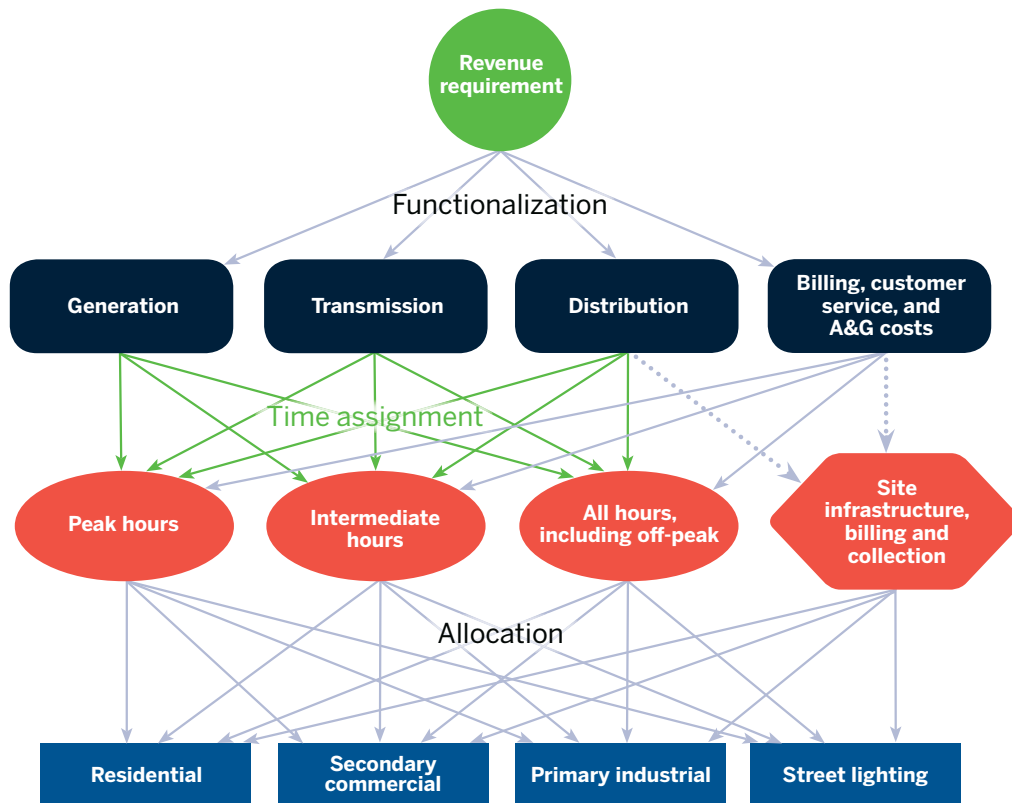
Revenue requirement

Functionalization

Generation

Transmission

Distribution

Billing, customer service, and A&G costs

Time assignment

Peak hours

Intermediate hours

All hours, including off-peak

Site infrastructure, billing and collection

Allocation

Residential

Secondary commercial

Primary industrial

Street lighting